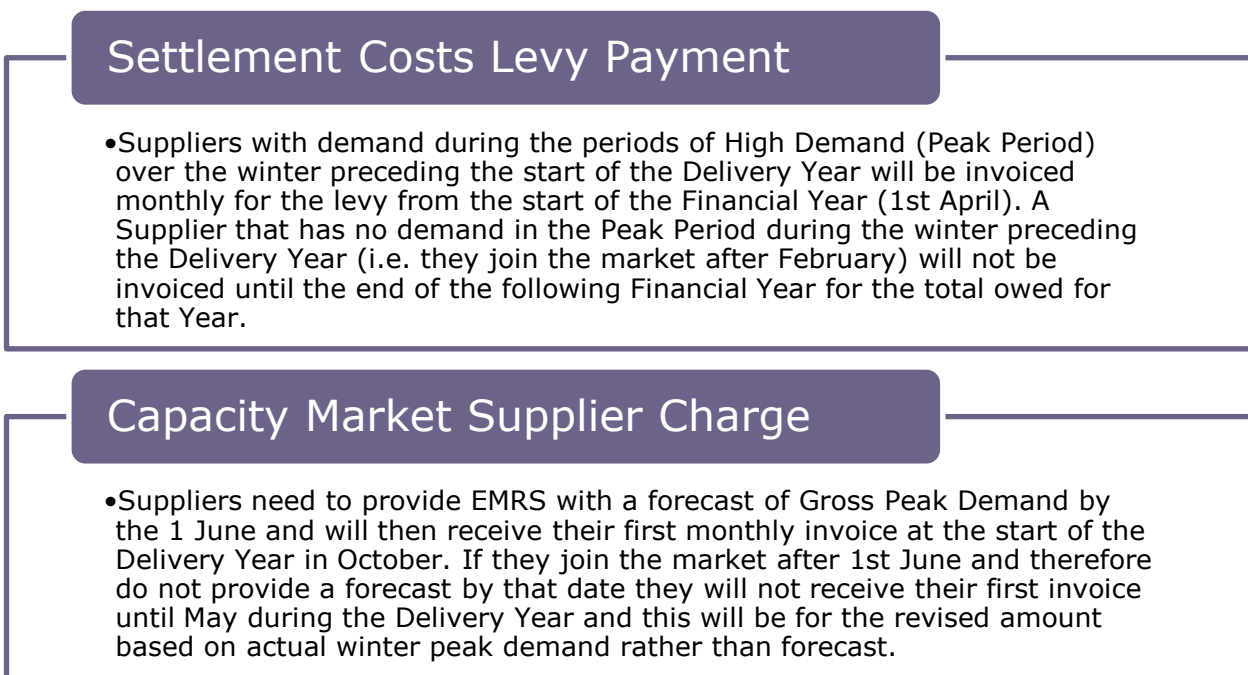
Settlement Costs Levy Payment

•Suppliers with demand during the periods of High Demand (Peak Period) over the winter preceding the start of the Delivery Year will be invoiced monthly for the levy from the start of the Financial Year (1st April). A Supplier that has no demand in the Peak Period during the winter preceding the Delivery Year (i.e. they join the market after February) will not be invoiced until the end of the following Financial Year for the total owed for that Year.

Capacity Market Supplier Charge

•Suppliers need to provide EMRS with a forecast of Gross Peak Demand by the 1 June and will then receive their first monthly invoice at the start of the Delivery Year in October. If they join the market after 1st June and therefore do not provide a forecast by that date they will not receive their first invoice until May during the Delivery Year and this will be for the revised amount based on actual winter peak demand rather than forecast.